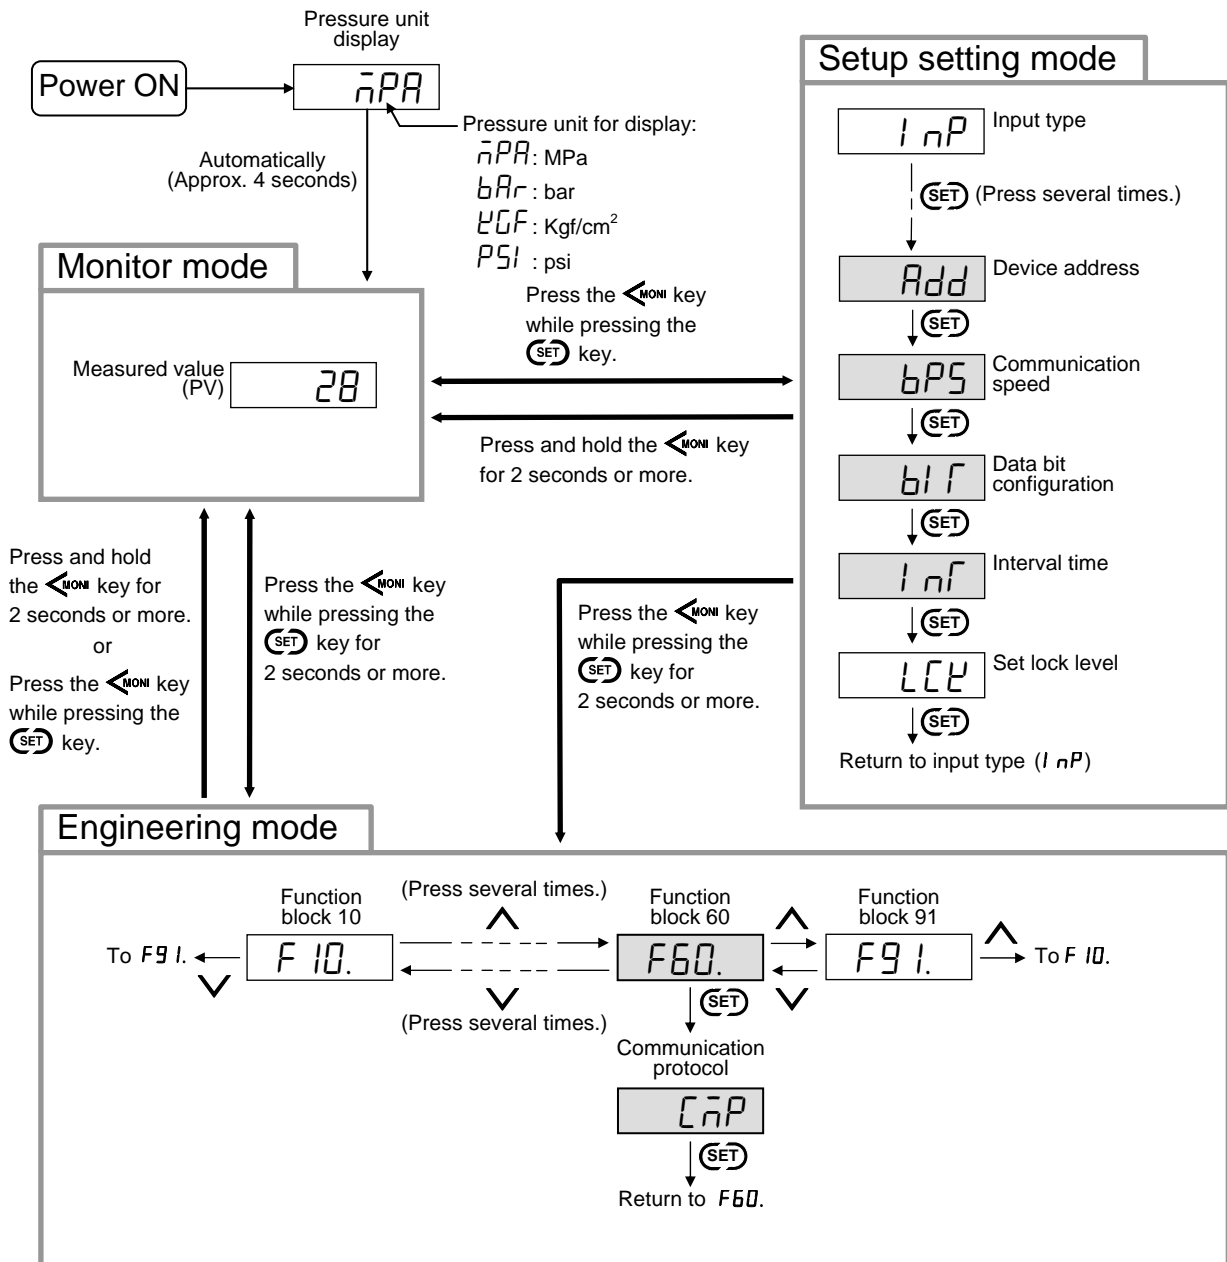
Pressure unit display

Power ON

ñPA

Pressure unit for display:
ñPA: MPa
bAr : bar
KGF : Kgf/cm$^2$
PSI : psi

Automatically (Approx. 4 seconds)

Setup setting mode

InP Input type

SET (Press several times.)

Add Device address

SET

bPS Communication speed

SET

bIT Data bit configuration

SET

InT Interval time

SET

LCK Set lock level

SET

Return to input type (InP)

Monitor mode

Measured value (PV) 28

Press the MONI key while pressing the SET key.

Press and hold the MONI key for 2 seconds or more.

Press and hold the MONI key for 2 seconds or more.
or
Press the MONI key while pressing the SET key.

Press the MONI key while pressing the SET key for 2 seconds or more.

Press the MONI key while pressing the SET key for 2 seconds or more.

Engineering mode

Function block 10

(Press several times.)

Function block 60

Function block 91

To F91.

F10.

F60.

F91.

To F10.

(Press several times.)

SET

Communication protocol

CñP

SET

Return to F60.